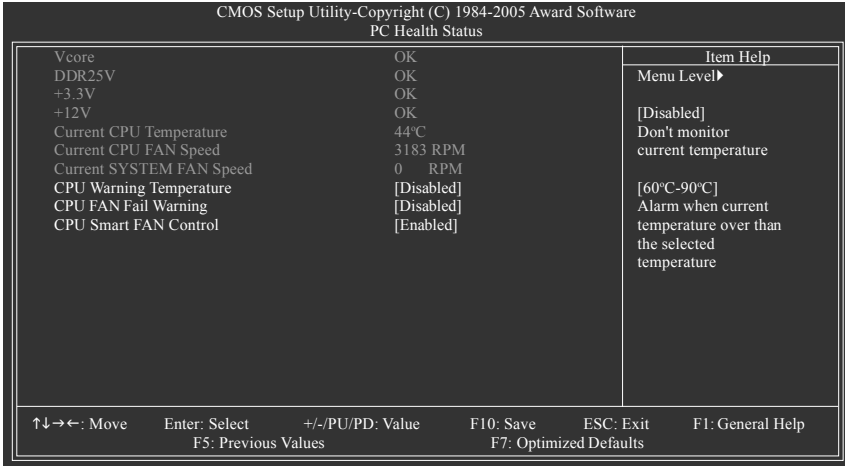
CMOS Setup Utility-Copyright (C) 1984-2005 Award Software
PC Health Status

| | | Item Help |
|---|---|---|
| Vcore | OK | Menu Level▶ |
| DDR25V | OK | |
| +3.3V | OK | |
| +12V | OK | [Disabled] |
| Current CPU Temperature | 44ºC | Don't monitor |
| Current CPU FAN Speed | 3183 RPM | current temperature |
| Current SYSTEM FAN Speed | 0 RPM | |
| CPU Warning Temperature | [Disabled] | [60ºC-90ºC] |
| CPU FAN Fail Warning | [Disabled] | Alarm when current |
| CPU Smart FAN Control | [Enabled] | temperature over than |
| | | the selected |
| | | temperature |

↑↓→←: Move Enter: Select +/-/PU/PD: Value F10: Save ESC: Exit F1: General Help
F5: Previous Values F7: Optimized Defaults